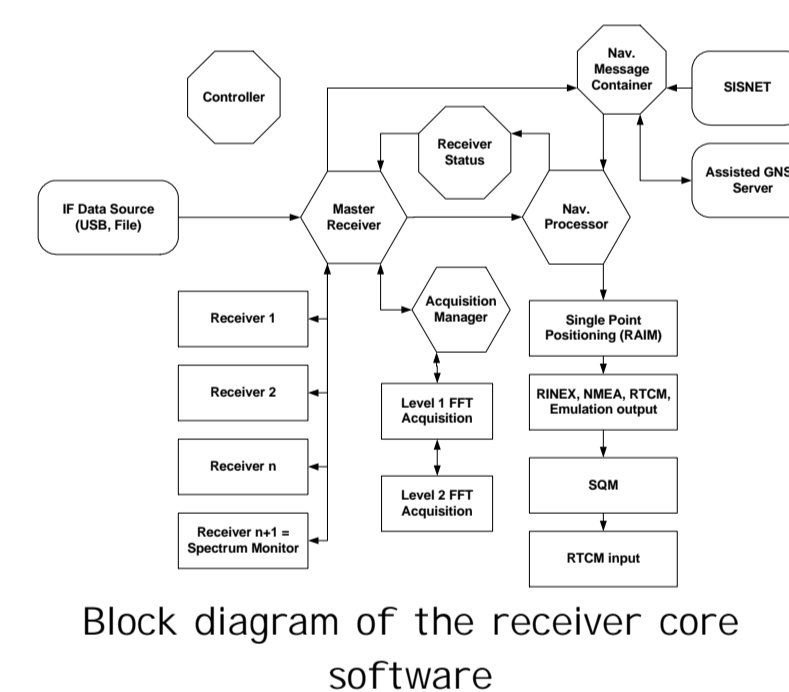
Controller

Nav. Message Container

SISNET

Receiver Status

Assisted GNS Server

IF Data Source (USB, File)

Master Receiver

Nav. Processor

Acquisition Manager

Receiver 1

Single Point Positioning (RAIM)

Receiver 2

Level 1 FFT Acquisition

RINEX, NMEA, RTCM, Emulation output

Receiver n

SQM

Level 2 FFT Acquisition

Receiver n+1 = Spectrum Monitor

RTCM input

Block diagram of the receiver core software